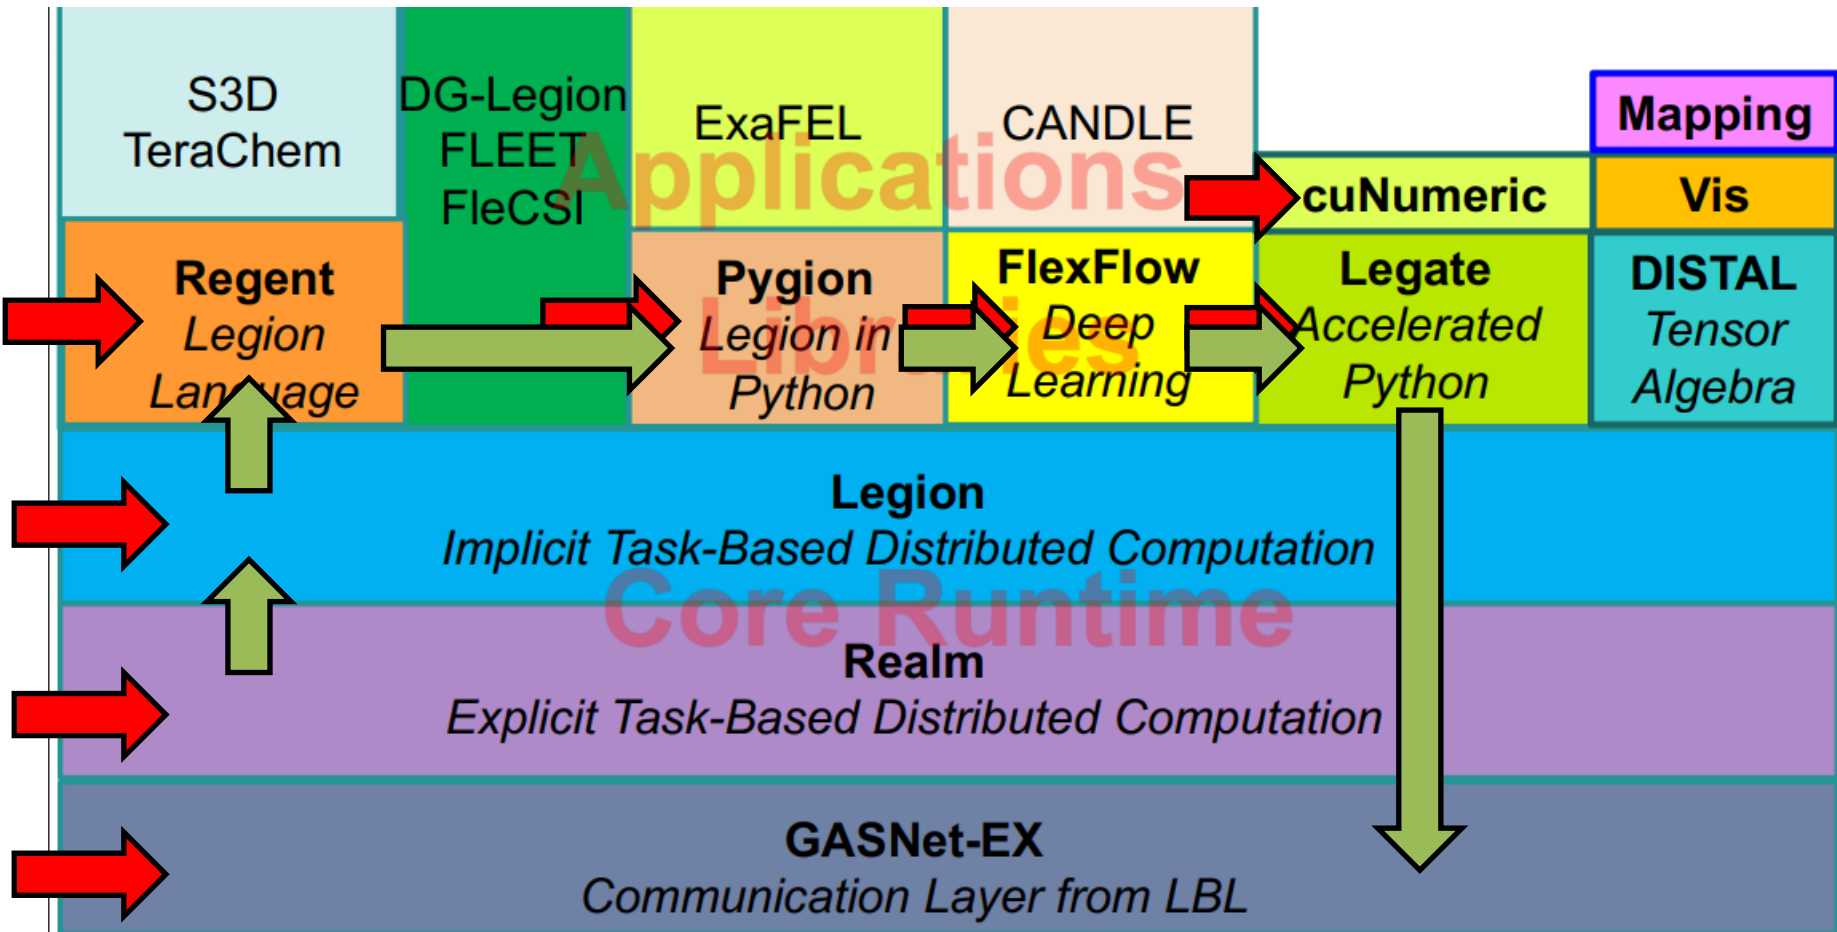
S3D
TeraChem

DG-Legion
FLEET
FleCSI

ExaFEL

CANDLE

Applications

Mapping

cuNumeric

Vis

Regent
Legion
Language

Pygion
Legion in
Python

FlexFlow
Deep
Learning

Libraries

Legate
Accelerated
Python

DISTAL
Tensor
Algebra

Legion
Implicit Task-Based Distributed Computation

Core Runtime

Realm
Explicit Task-Based Distributed Computation

GASNet-EX
Communication Layer from LBL